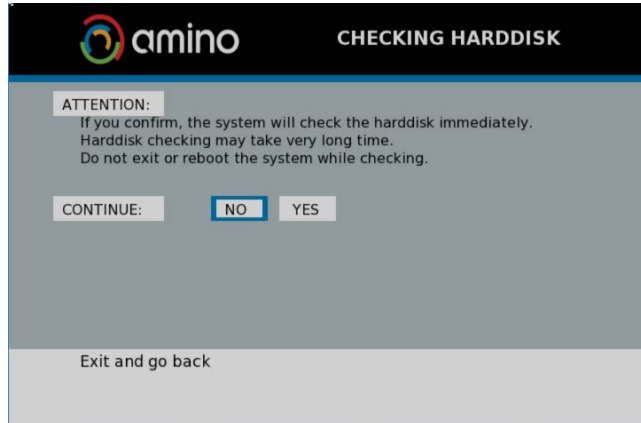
amino

CHECKING HARDDISK

ATTENTION:

If you confirm, the system will check the harddisk immediately.
Harddisk checking may take very long time.
Do not exit or reboot the system while checking.

CONTINUE:

NO

YES

Exit and go back